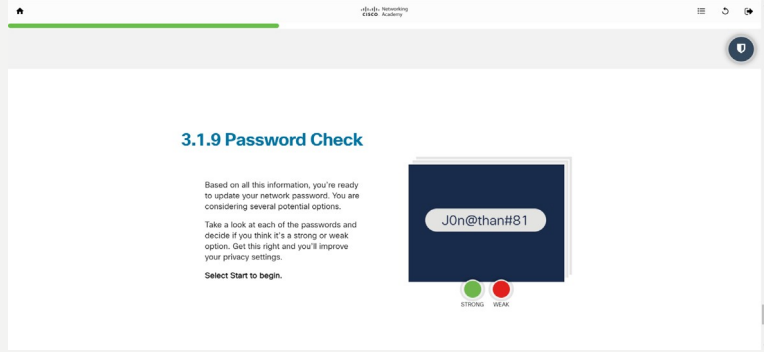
cisco Networking Academy

3.1.9 Password Check

Based on all this information, you're ready to update your network password. You are considering several potential options.

Take a look at each of the passwords and decide if you think it's a strong or weak option. Get this right and you'll improve your privacy settings.

Select Start to begin.

J0n@than#81

STRONG WEAK